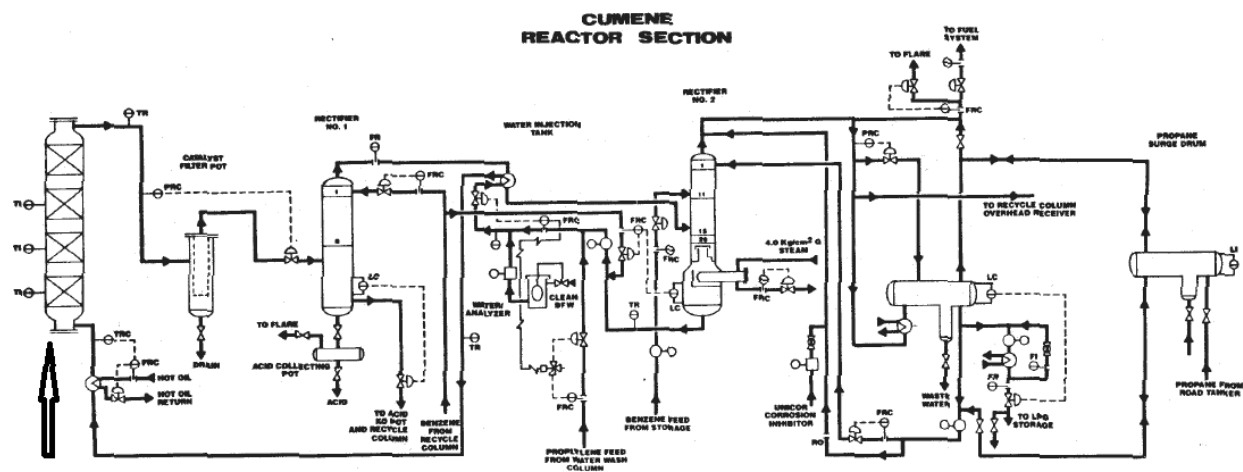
CUMENE
REACTOR SECTION

TR
TI
TI
TI
PRC
CATALYST FILTER POT
DRAIN
TRC
PRC
HOT OIL
HOT OIL RETURN
RECTIFIER NO. 1
PR
FRC
LC
TO FLARE
ACID COLLECTING POT
ACID
TO ACID KO POT AND RECYCLE COLUMN
BENZENE FROM RECYCLE COLUMN
TR
WATER INJECTION TANK
PRC
FRC
WATER ANALYZER
CLEAN BFW
FRC
PROPYLENE FEED FROM WATER WASH COLUMN
TR
BENZENE FEED FROM STORAGE
RECTIFIER NO. 2
FRC
FRC
LC
4.0 Kg/cm² G STEAM
FRC
UNICOR CORROSION INHIBITOR
RO
TO FLARE
TO FUEL SYSTEM
FRC
PRC
TO RECYCLE COLUMN OVERHEAD RECEIVER
LC
FRC
WASTE WATER
FI
FR
TO LPG STORAGE
PROPANE SURGE DRUM
LI
PROPANE FROM ROAD TANKER